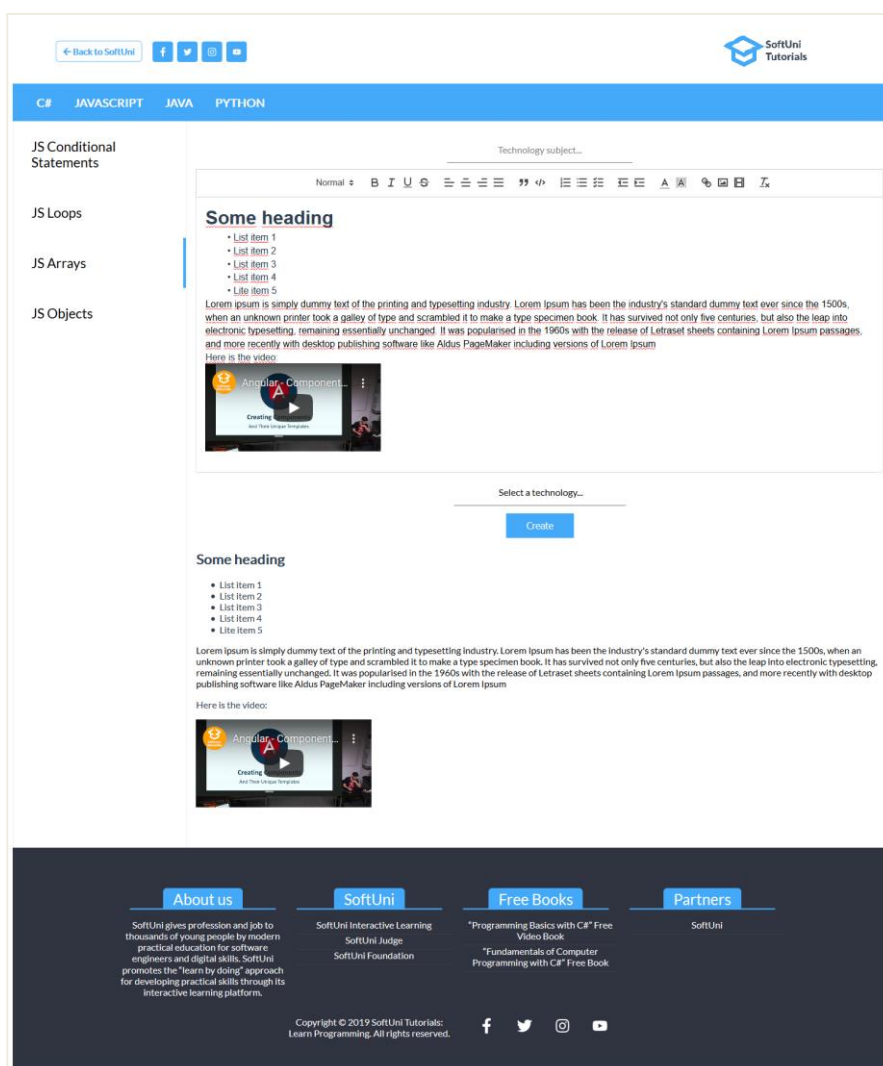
← Back to SoftUni

SoftUni Tutorials

C# JAVASCRIPT JAVA PYTHON

JS Conditional Statements

JS Loops

JS Arrays

JS Objects

Technology subject...

Normal

Some heading

- List item 1
- List item 2
- List item 3
- List item 4
- Lite item 5

Lorem ipsum is simply dummy text of the printing and typesetting industry. Lorem Ipsum has been the industry's standard dummy text ever since the 1500s, when an unknown printer took a galley of type and scrambled it to make a type specimen book. It has survived not only five centuries, but also the leap into electronic typesetting, remaining essentially unchanged. It was popularised in the 1960s with the release of Letraset sheets containing Lorem Ipsum passages, and more recently with desktop publishing software like Aldus PageMaker including versions of Lorem Ipsum

Here is the video

Angular - Component...

Creating Components And Their Unique Templates

Select a technology...

Create

Some heading

- List item 1
- List item 2
- List item 3
- List item 4
- Lite item 5

Lorem ipsum is simply dummy text of the printing and typesetting industry. Lorem Ipsum has been the industry's standard dummy text ever since the 1500s, when an unknown printer took a galley of type and scrambled it to make a type specimen book. It has survived not only five centuries, but also the leap into electronic typesetting, remaining essentially unchanged. It was popularised in the 1960s with the release of Letraset sheets containing Lorem Ipsum passages, and more recently with desktop publishing software like Aldus PageMaker including versions of Lorem Ipsum

Here is the video:

Angular - Component...

Creating Components And Their Unique Templates

About us

SoftUni gives profession and job to thousands of young people by modern practical education for software engineers and digital skills. SoftUni promotes the "learn by doing" approach for developing practical skills through its interactive learning platform.

SoftUni

SoftUni Interactive Learning
SoftUni Judge
SoftUni Foundation

Free Books

"Programming Basics with C#" Free Video Book
"Fundamentals of Computer Programming with C#" Free Book

Partners

SoftUni

Copyright © 2019 SoftUni Tutorials: Learn Programming. All rights reserved.